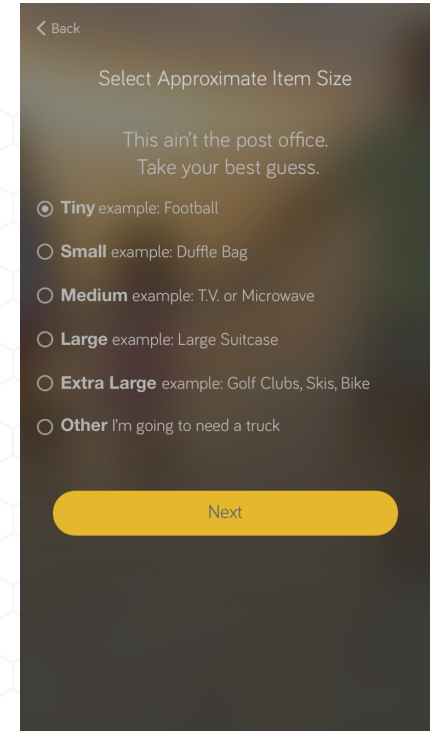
< Back

Select Approximate Item Size

This ain't the post office.
Take your best guess.

**Tiny** example: Football

**Small** example: Duffle Bag

**Medium** example: T.V. or Microwave

**Large** example: Large Suitcase

**Extra Large** example: Golf Clubs, Skis, Bike

**Other** I'm going to need a truck

Next